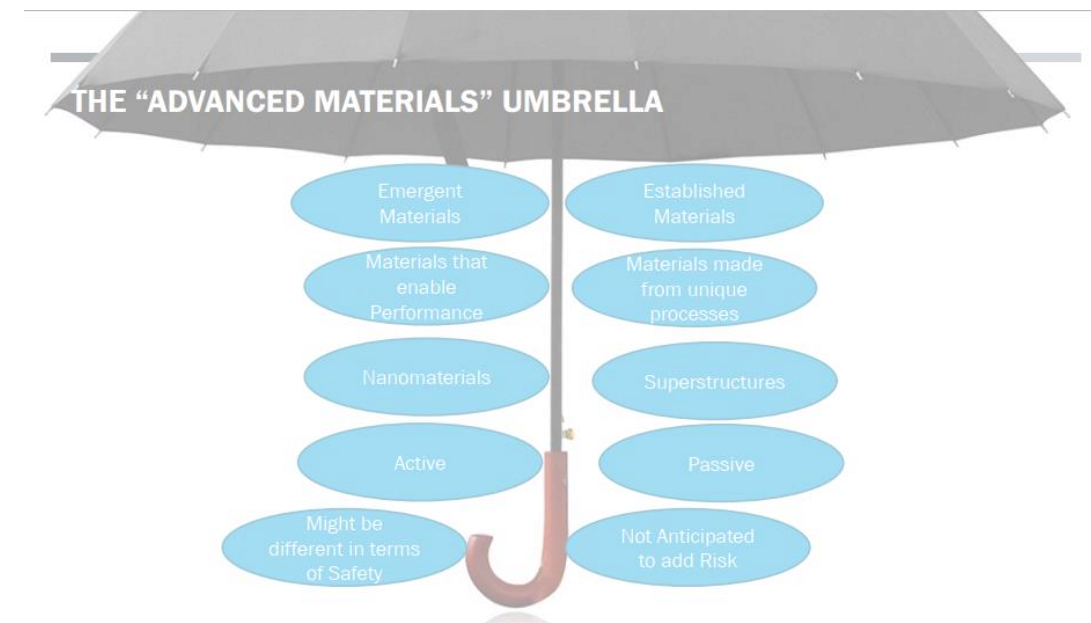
THE “ADVANCED MATERIALS” UMBRELLA

Emergent Materials

Established Materials

Materials that enable Performance

Materials made from unique processes

Nanomaterials

Superstructures

Active

Passive

Might be different in terms of Safety

Not Anticipated to add Risk